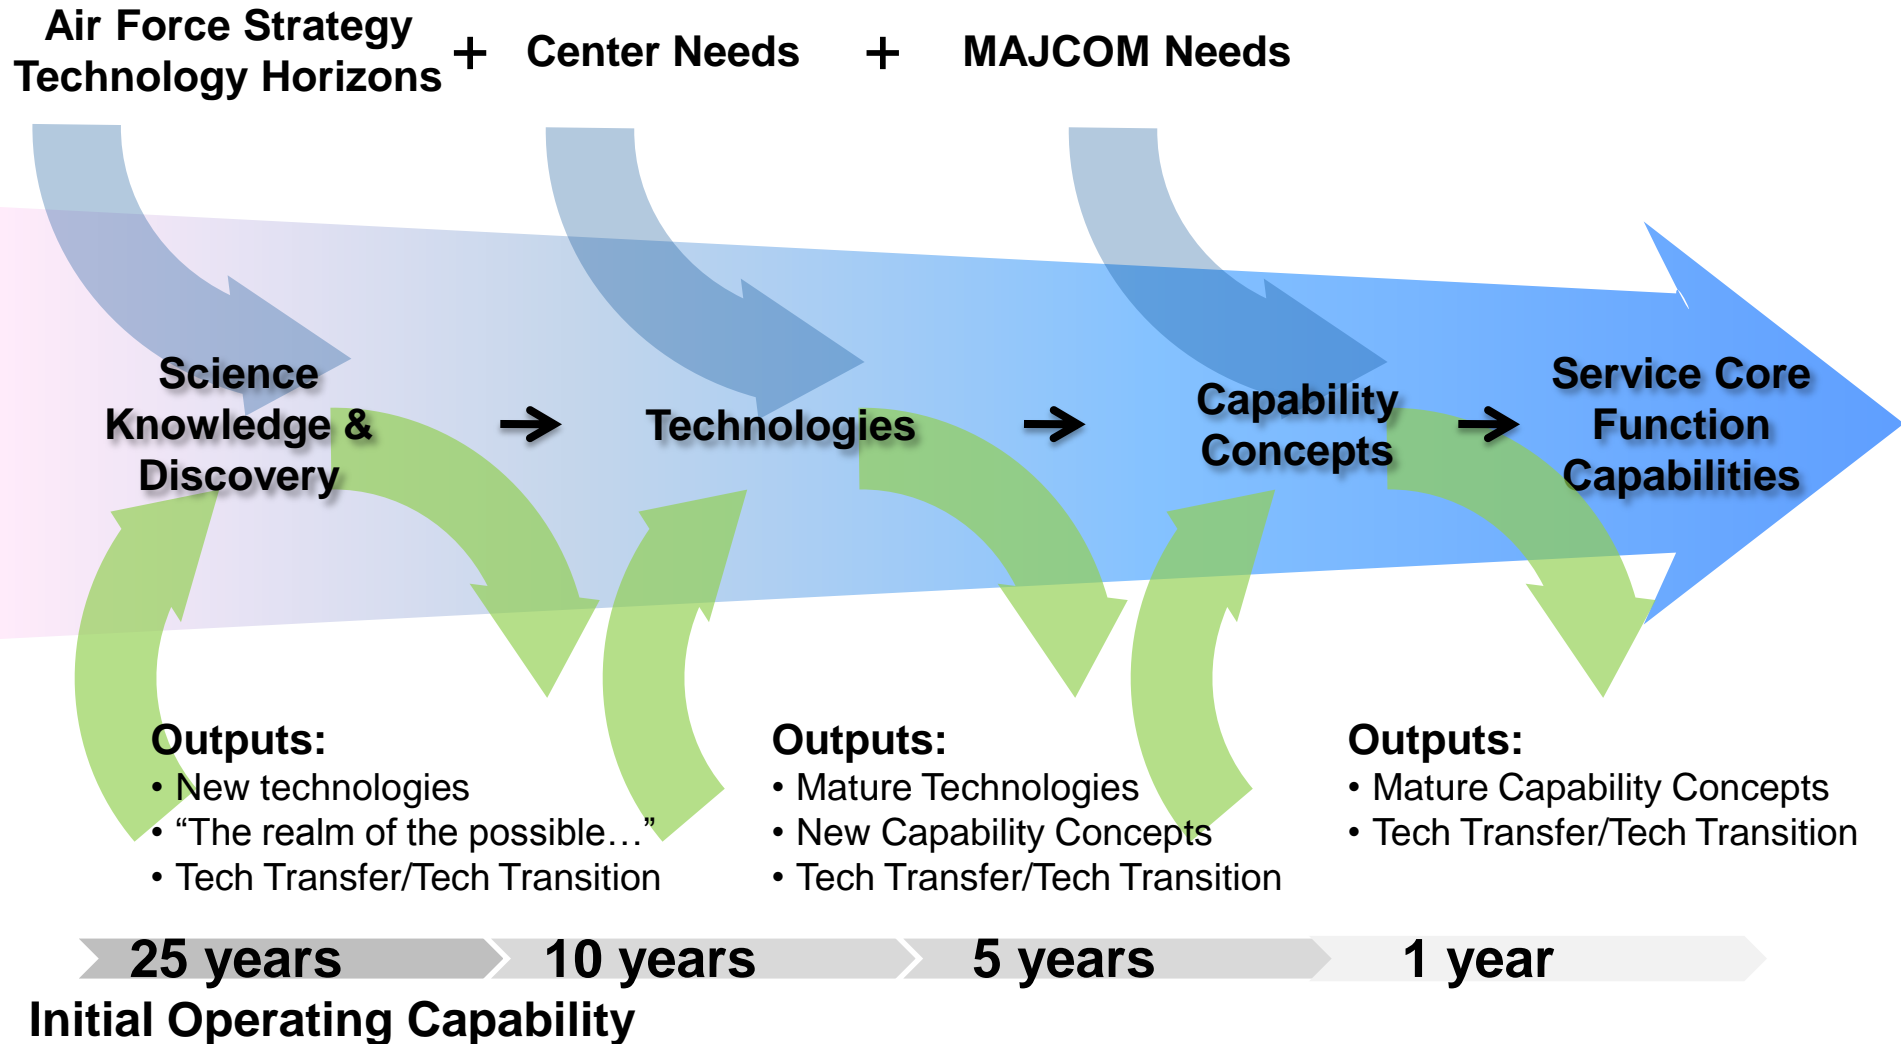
Air Force Strategy
Technology Horizons + Center Needs + MAJCOM Needs

Science Knowledge & Discovery → Technologies → Capability Concepts → Service Core Function Capabilities

Outputs:
• New technologies
• “The realm of the possible…”
• Tech Transfer/Tech Transition

Outputs:
• Mature Technologies
• New Capability Concepts
• Tech Transfer/Tech Transition

Outputs:
• Mature Capability Concepts
• Tech Transfer/Tech Transition

25 years 10 years 5 years 1 year

Initial Operating Capability